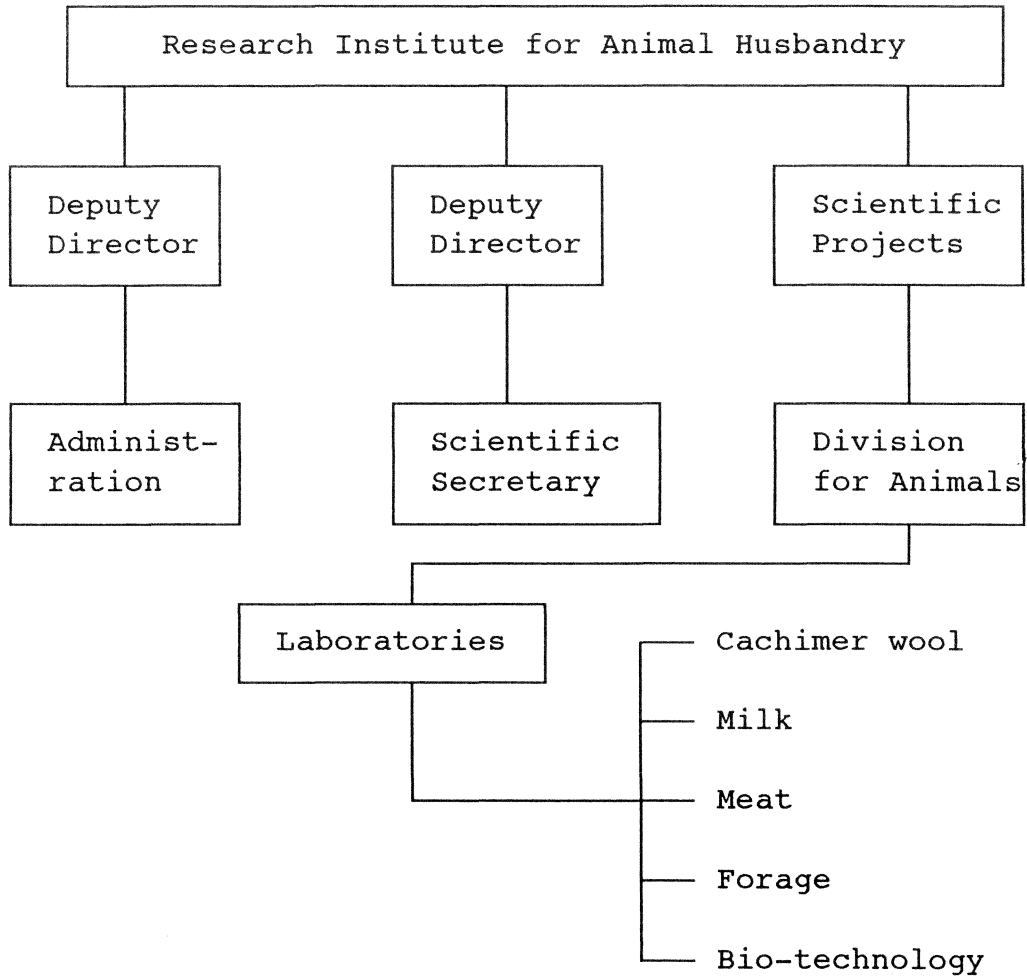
Research Institute for Animal Husbandry

Deputy Director

Deputy Director

Scientific Projects

Administration

Scientific Secretary

Division for Animals

Laboratories

Cachimer wool

Milk

Meat

Forage

Bio-technology